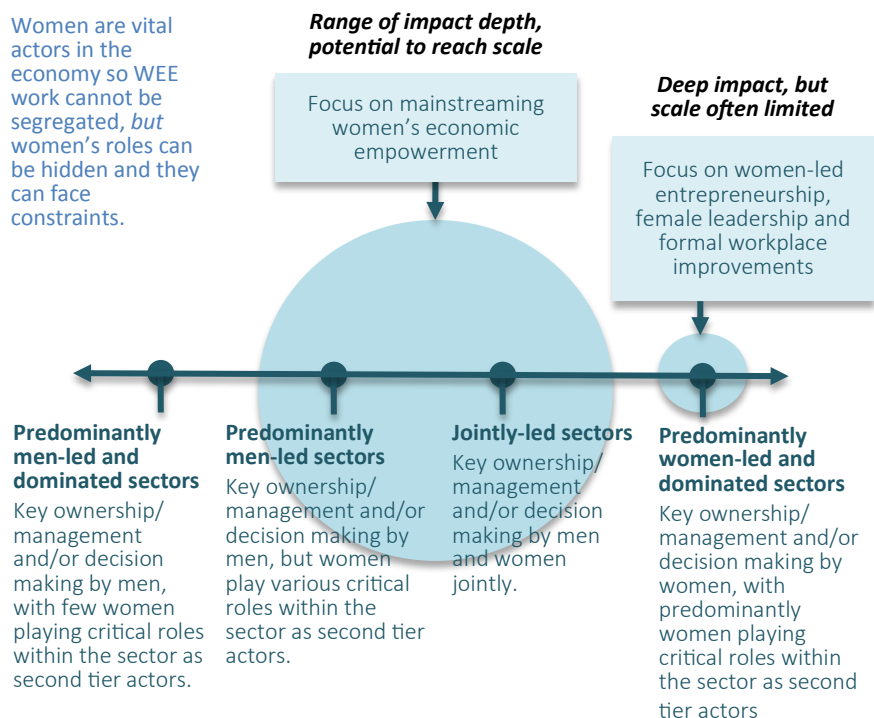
Women are vital actors in the economy so WEE work cannot be segregated, *but* women's roles can be hidden and they can face constraints.

***Range of impact depth, potential to reach scale***

Focus on mainstreaming women's economic empowerment

***Deep impact, but scale often limited***

Focus on women-led entrepreneurship, female leadership and formal workplace improvements

**Predominantly men-led and dominated sectors**
Key ownership/ management and/or decision making by men, with few women playing critical roles within the sector as second tier actors.

**Predominantly men-led sectors**
Key ownership/ management and/or decision making by men, but women play various critical roles within the sector as second tier actors.

**Jointly-led sectors**
Key ownership/ management and/or decision making by men and women jointly.

**Predominantly women-led and dominated sectors**
Key ownership/ management and/or decision making by women, with predominantly women playing critical roles within the sector as second tier actors